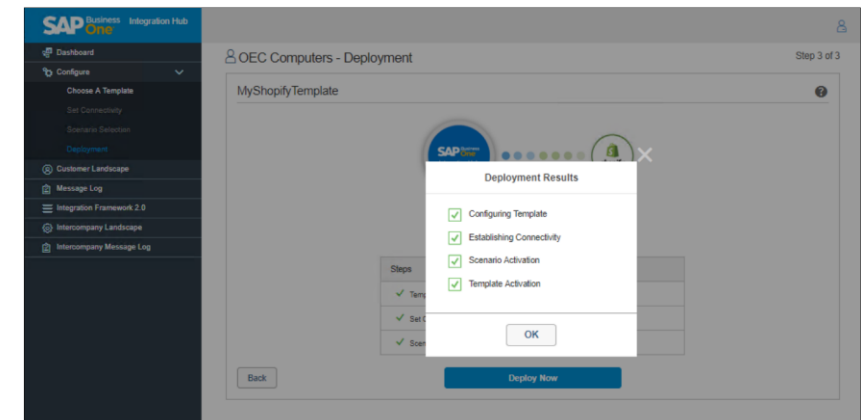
SAP Business One Integration Hub

Dashboard
Configure
Choose A Template
Set Connectivity
Scenario Selection
Deployment
Customer Landscape
Message Log
Integration Framework 2.0
Intercompany Landscape
Intercompany Message Log

OEC Computers - Deployment
Step 3 of 3

MyShopifyTemplate

SAP Business One

Deployment Results

Configuring Template
Establishing Connectivity
Scenario Activation
Template Activation

OK

Steps
Temp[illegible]
Set C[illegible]
Scen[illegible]

Back
Deploy Now